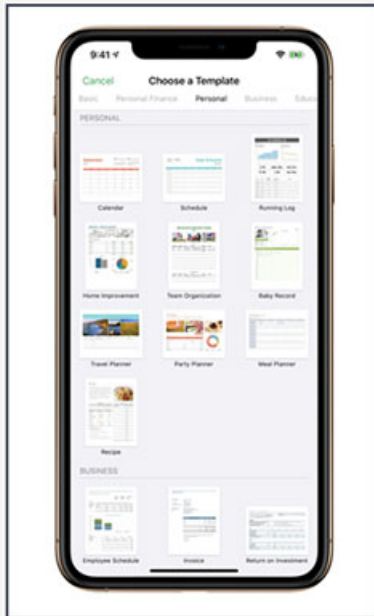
9:41

Cancel Choose a Template

Basic Personal Finance Personal Business Educa

PERSONAL

Calendar

Schedule

Running Log

Home Improvement

Team Organization

Baby Record

Travel Planner

Party Planner

Meal Planner

Recipe

BUSINESS

Employee Schedule

Invoice

Return on Investment